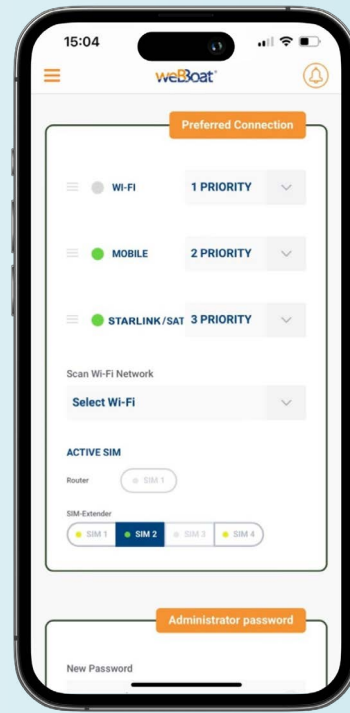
15:04

weBoat

Preferred Connection

WI-FI 1 PRIORITY

MOBILE 2 PRIORITY

STARLINK/SAT 3 PRIORITY

Scan Wi-Fi Network

Select Wi-Fi

ACTIVE SIM

Router

SIM 1

SIM-Extender

SIM 1 SIM 2 SIM 3 SIM 4

Administrator password

New Password